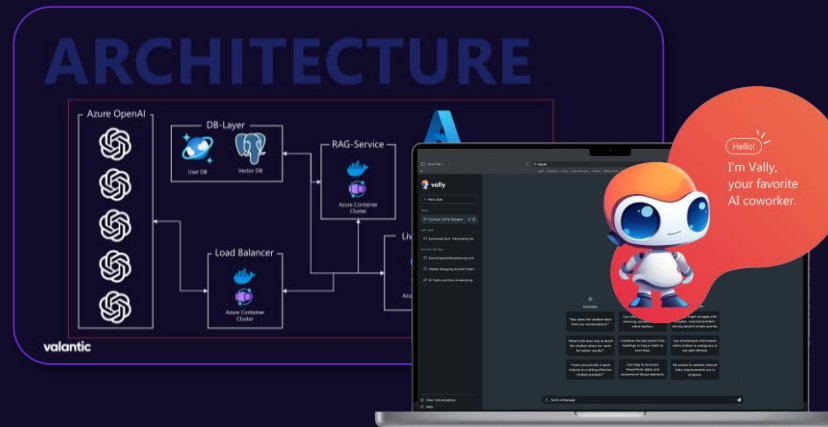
ARCHITECTURE

Azure OpenAI

DB-Layer

User DB

Vector DB

RAG-Service

Azure Container Cluster

Load Balancer

Azure Container Cluster

Liv

Az

valantic

vally

+ New chat

Examples

Send a message

Hello!

I'm Vally, your favorite AI coworker.